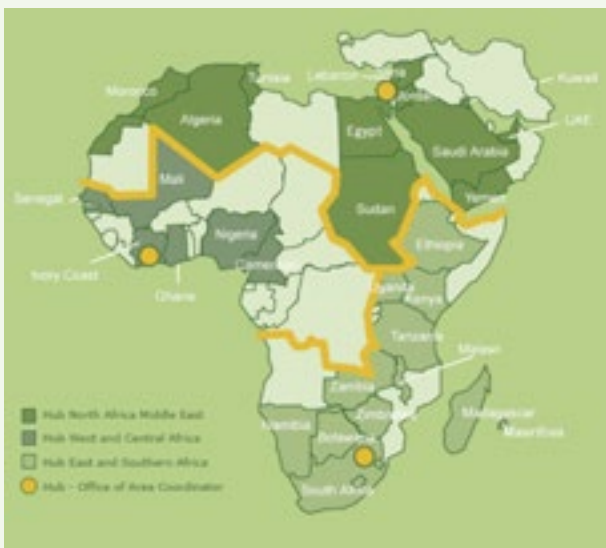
Tunisia
Lebanon
Syria
Kuwait
Morocco
Jordan
Algeria
Egypt
UAE
Saudi Arabia
Mali
Senegal
Sudan
Yemen
Ethiopia
Nigeria
Cameroon
Ivory Coast
Ghana
Uganda
Kenya
Tanzania
Malawi
Zambia
Zimbabwe
Namibia
Madagascar
Mauritius
Botswana
South Africa
Hub North Africa Middle East
Hub West and Central Africa
Hub East and Southern Africa
Hub – Office of Area Coordinator